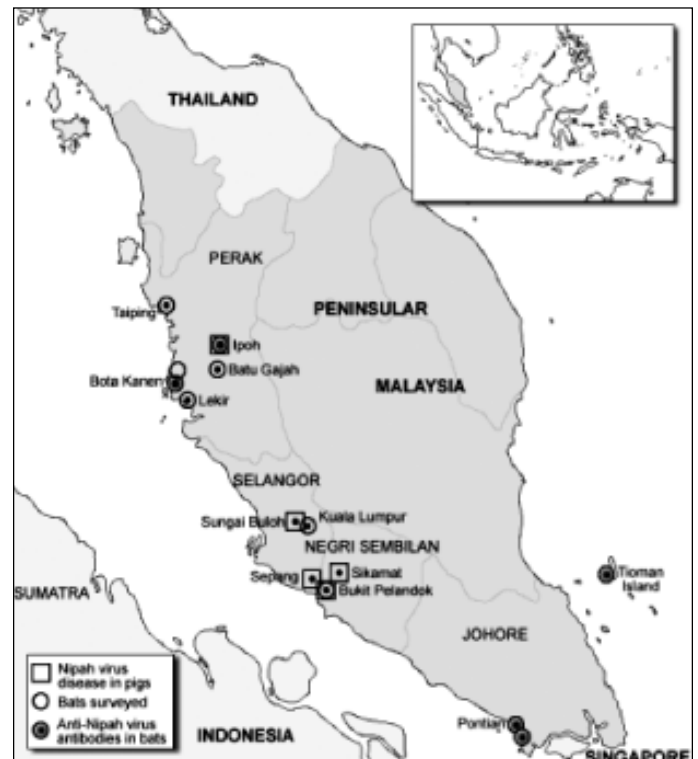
THAILAND

PERAK

Taiping

PENINSULAR

Ipoh

Batu Gajah

Bota Kanan

MALAYSIA

Lekir

SELANGOR

Sungai Buloh

Kuala Lumpur

NEGRI SEMBILAN

Sepang

Sikamat

Bukit Pelandok

Tioman Island

SUMATRA

JOHORE

Nipah virus disease in pigs

Bats surveyed

Anti-Nipah virus antibodies in bats

INDONESIA

Pontian

SINGAPORE